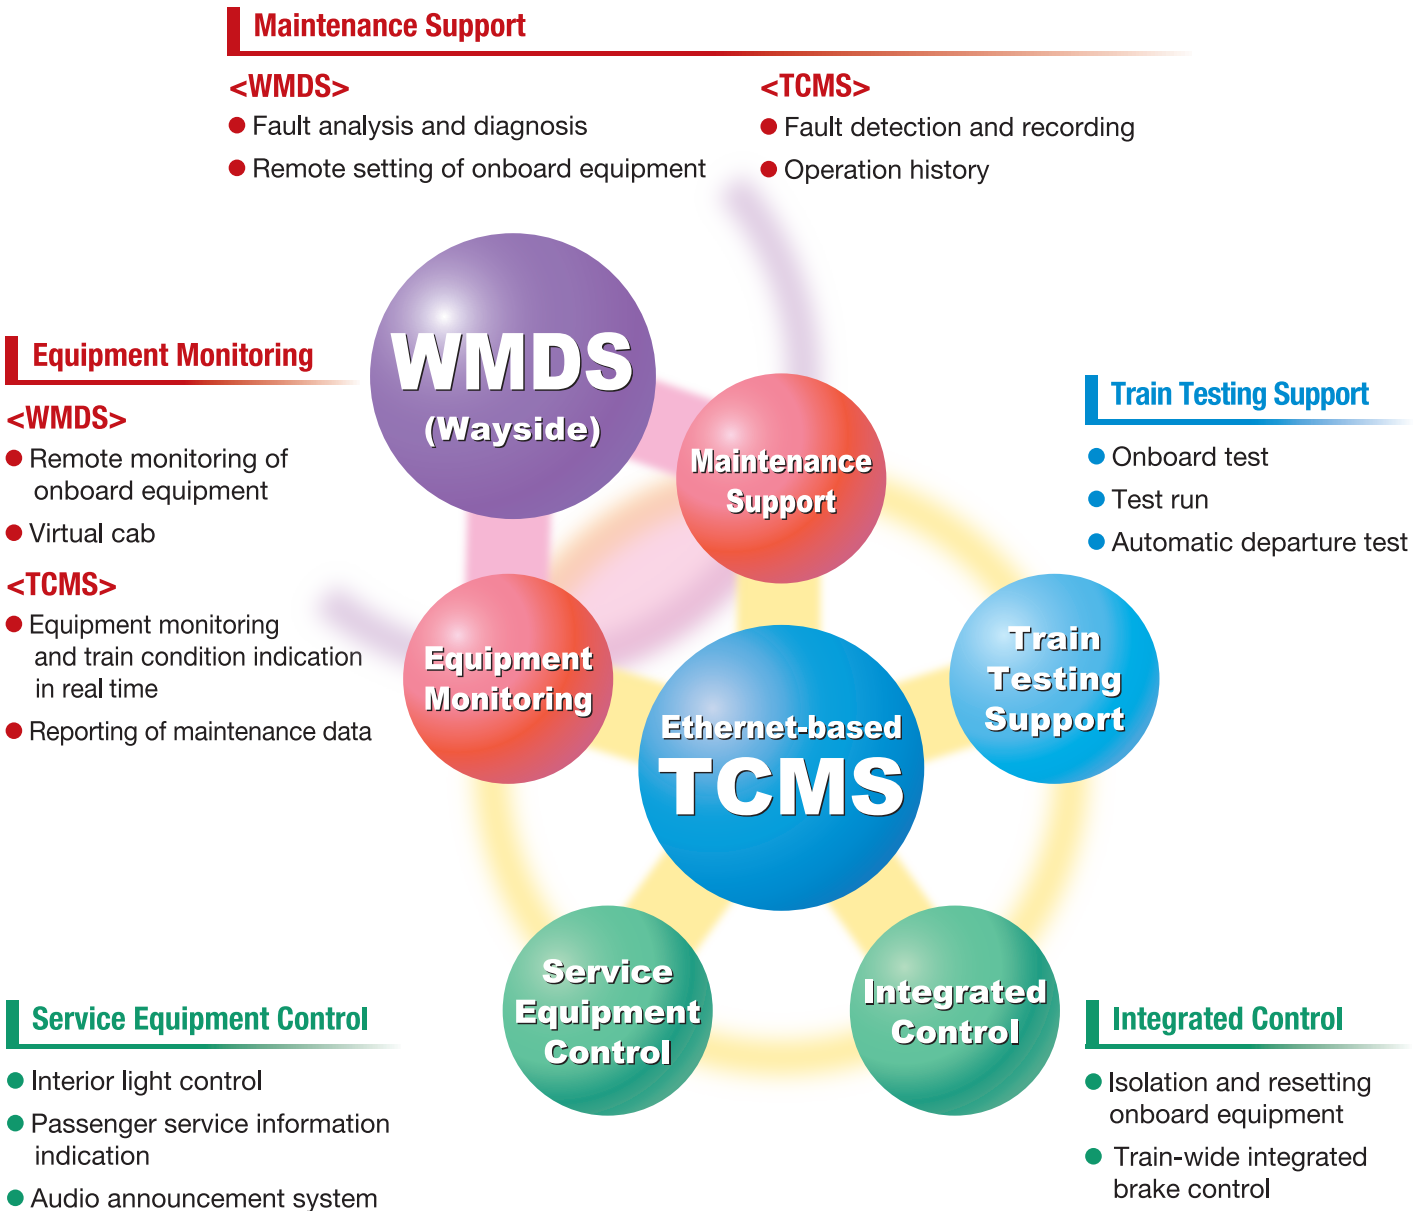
Maintenance Support

<WMDS>
● Fault analysis and diagnosis
● Remote setting of onboard equipment

<TCMS>
● Fault detection and recording
● Operation history

Equipment Monitoring

<WMDS>
● Remote monitoring of onboard equipment
● Virtual cab

<TCMS>
● Equipment monitoring and train condition indication in real time
● Reporting of maintenance data

WMDS
(Wayside)

Maintenance Support

Train Testing Support

● Onboard test
● Test run
● Automatic departure test

Equipment Monitoring

Ethernet-based
TCMS

Train Testing Support

Service Equipment Control

Integrated Control

Service Equipment Control

● Interior light control
● Passenger service information indication
● Audio announcement system

Integrated Control

● Isolation and resetting onboard equipment
● Train-wide integrated brake control